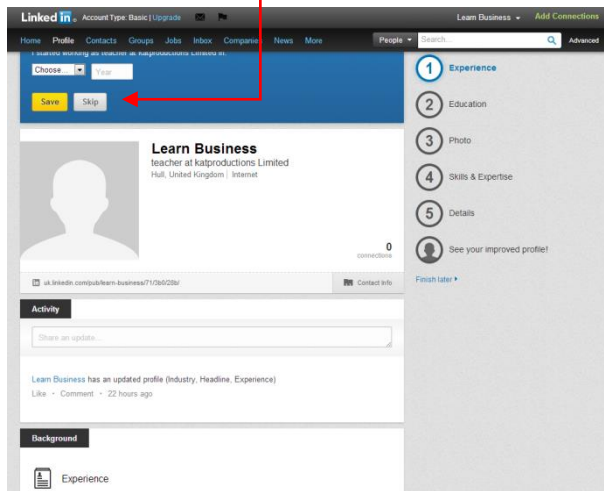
Linked in. Account Type: Basic | Upgrade

Learn Business Add Connections

Home Profile Contacts Groups Jobs Inbox Companies News More

People Search... Advanced

I started working as teacher at katproductions Limited in:

Choose... Year

Save Skip

Learn Business

teacher at katproductions Limited

Hull, United Kingdom | Internet

0 connections

uk.linkedin.com/pub/learn-business/71/3b0/28b/

Contact Info

Activity

Share an update...

Learn Business has an updated profile (Industry, Headline, Experience)

Like · Comment · 22 hours ago

Background

Experience

1 Experience

2 Education

3 Photo

4 Skills & Expertise

5 Details

See your improved profile!

Finish later ▸